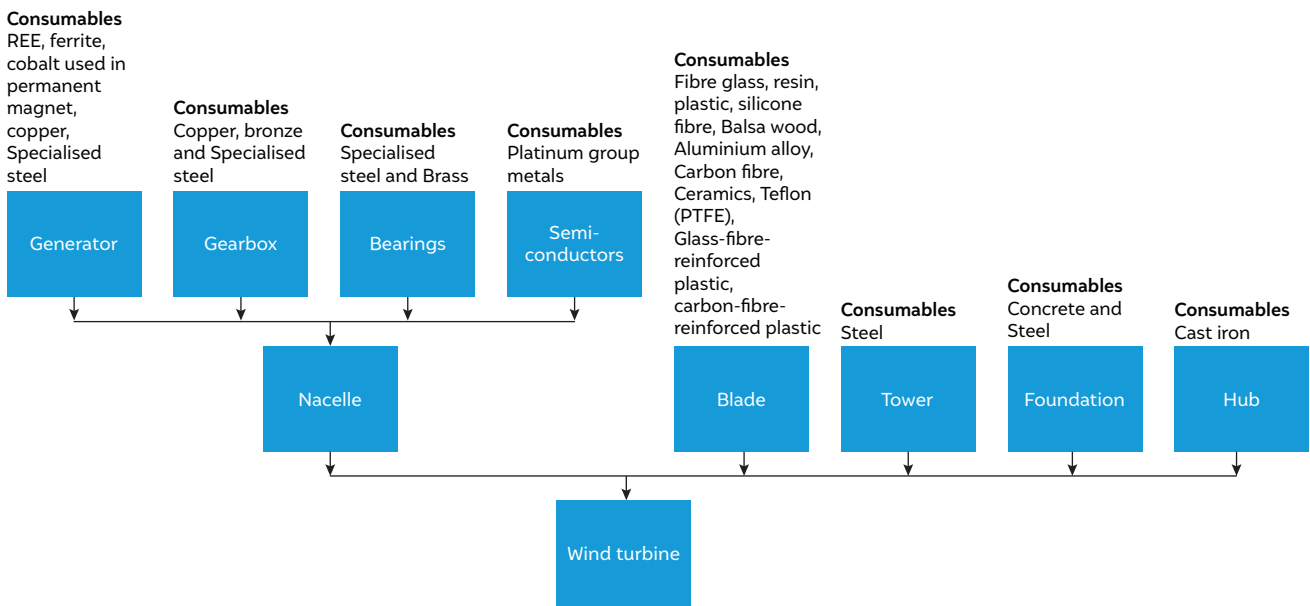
Consumables
REE, ferrite, cobalt used in permanent magnet, copper, Specialised steel

Generator

Consumables
Copper, bronze and Specialised steel

Gearbox

Consumables
Specialised steel and Brass

Bearings

Consumables
Platinum group metals

Semi-conductors

Nacelle

Consumables
Fibre glass, resin, plastic, silicone fibre, Balsa wood, Aluminium alloy, Carbon fibre, Ceramics, Teflon (PTFE), Glass-fibre-reinforced plastic, carbon-fibre-reinforced plastic

Blade

Consumables
Steel

Tower

Consumables
Concrete and Steel

Foundation

Consumables
Cast iron

Hub

Wind turbine